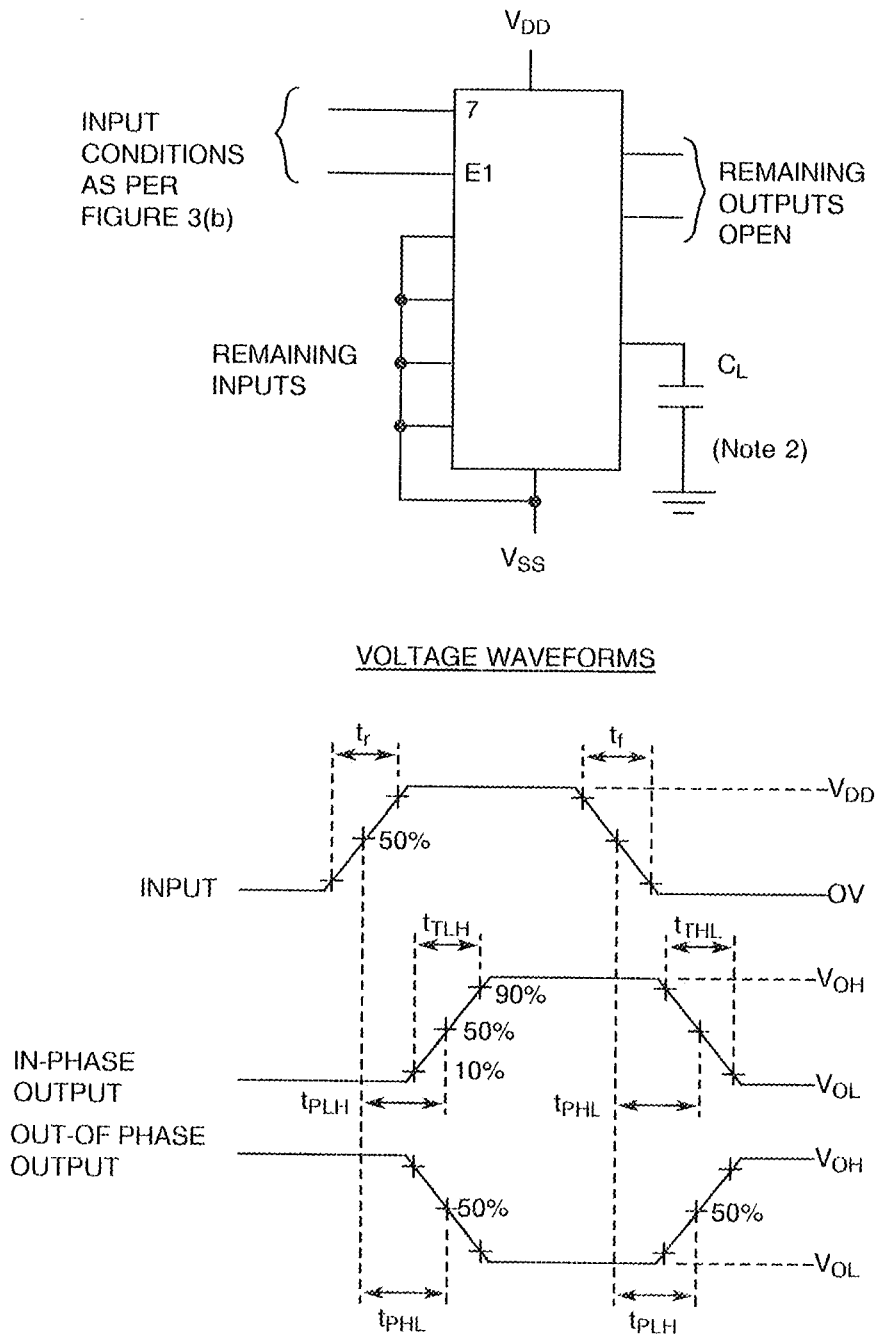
$V_{DD}$

INPUT CONDITIONS AS PER FIGURE 3(b)

7

E1

REMAINING OUTPUTS OPEN

REMAINING INPUTS

$C_L$

(Note 2)

$V_{SS}$

VOLTAGE WAVEFORMS

$t_r$

$t_f$

$V_{DD}$

50%

INPUT

OV

$t_{TLH}$

$t_{THL}$

90%

$V_{OH}$

50%

IN-PHASE OUTPUT

10%

$V_{OL}$

$t_{PLH}$

$t_{PHL}$

OUT-OF PHASE OUTPUT

$V_{OH}$

50%

50%

$V_{OL}$

$t_{PHL}$

$t_{PLH}$